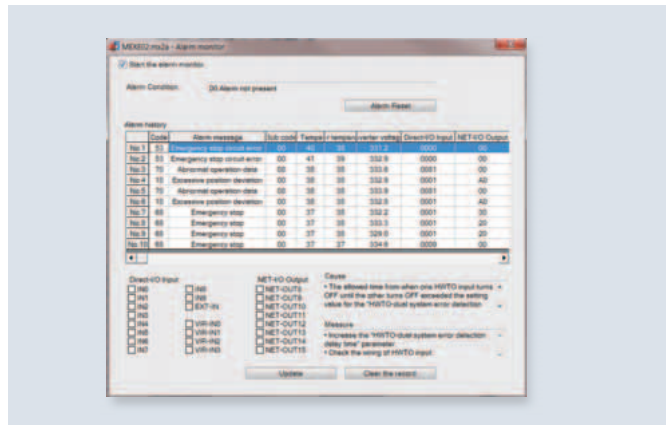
MEXE02 ms2a - Alarm monitor

Start the alarm monitor.

Alarm Condition 00 Alarm not present

Alarm Reset

Alarm history

| | Code | Alarm message | Sub code | Tempe | r tempe | verter voltag | Direct-I/O Input | NET-I/O Output |
|---|---|---|---|---|---|---|---|---|
| No.1 | 53 | Emergency stop circuit error | 00 | 40 | 39 | 331.2 | 0000 | 00 |
| No.2 | 53 | Emergency stop circuit error | 00 | 41 | 39 | 332.9 | 0000 | 00 |
| No.3 | 70 | Abnormal operation data | 00 | 38 | 38 | 332.6 | 0001 | 00 |
| No.4 | 10 | Excessive position deviation | 00 | 38 | 38 | 332.9 | 0001 | A0 |
| No.5 | 70 | Abnormal operation data | 00 | 38 | 38 | 332.9 | 0001 | 00 |
| No.6 | 10 | Excessive position deviation | 00 | 38 | 38 | 332.9 | 0001 | A0 |
| No.7 | 60 | Emergency stop | 00 | 37 | 38 | 332.2 | 0001 | 20 |
| No.8 | 60 | Emergency stop | 00 | 37 | 38 | 333.3 | 0001 | 20 |
| No.9 | 60 | Emergency stop | 00 | 37 | 38 | 329.0 | 0001 | 20 |
| No.10 | 60 | Emergency stop | 00 | 37 | 37 | 334.6 | 0000 | 00 |

Direct-I/O Input
IN0 IN1 IN2 IN3 IN4 IN5 IN6 IN7
IN8 IN9 EXT-IN
VIR-IN0 VIR-IN1 VIR-IN2 VIR-IN3

NET-I/O Output
NET-OUT8 NET-OUT9 NET-OUT10 NET-OUT11 NET-OUT12 NET-OUT13 NET-OUT14 NET-OUT15

Cause
• The allowed time from when one HWTO input turns OFF until the other turns OFF exceeded the setting value for the "HWTO dual system error detection

Measure
• Increase the "HWTO dual system error detection delay time" parameter.
• Check the wiring of HWTO input.

Update    Clear the record